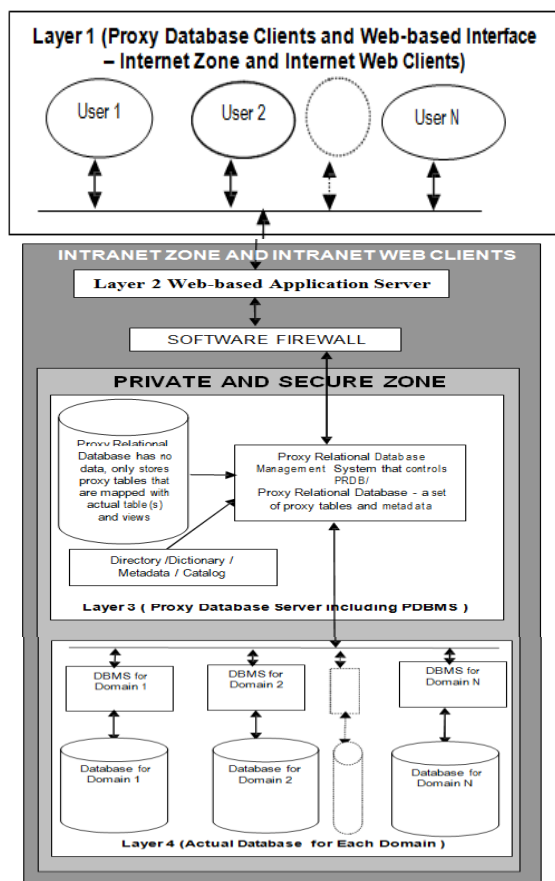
Layer 1 (Proxy Database Clients and Web-based Interface – Internet Zone and Internet Web Clients)

User 1

User 2

User N

INTRANET ZONE AND INTRANET WEB CLIENTS

Layer 2 Web-based Application Server

SOFTWARE FIREWALL

PRIVATE AND SECURE ZONE

Proxy Relational Database has no data, only stores proxy tables that are mapped with actual table(s) and views

Proxy Relational Database Management System that controls PRDB/ Proxy Relational Database - a set of proxy tables and metadata

Directory /Dictionary / Metadata / Catalog

Layer 3 ( Proxy Database Server including PDBMS )

DBMS for Domain 1

DBMS for Domain 2

DBMS for Domain N

Database for Domain 1

Database for Domain 2

Database for Domain N

Layer 4 (Actual Database for Each Domain )